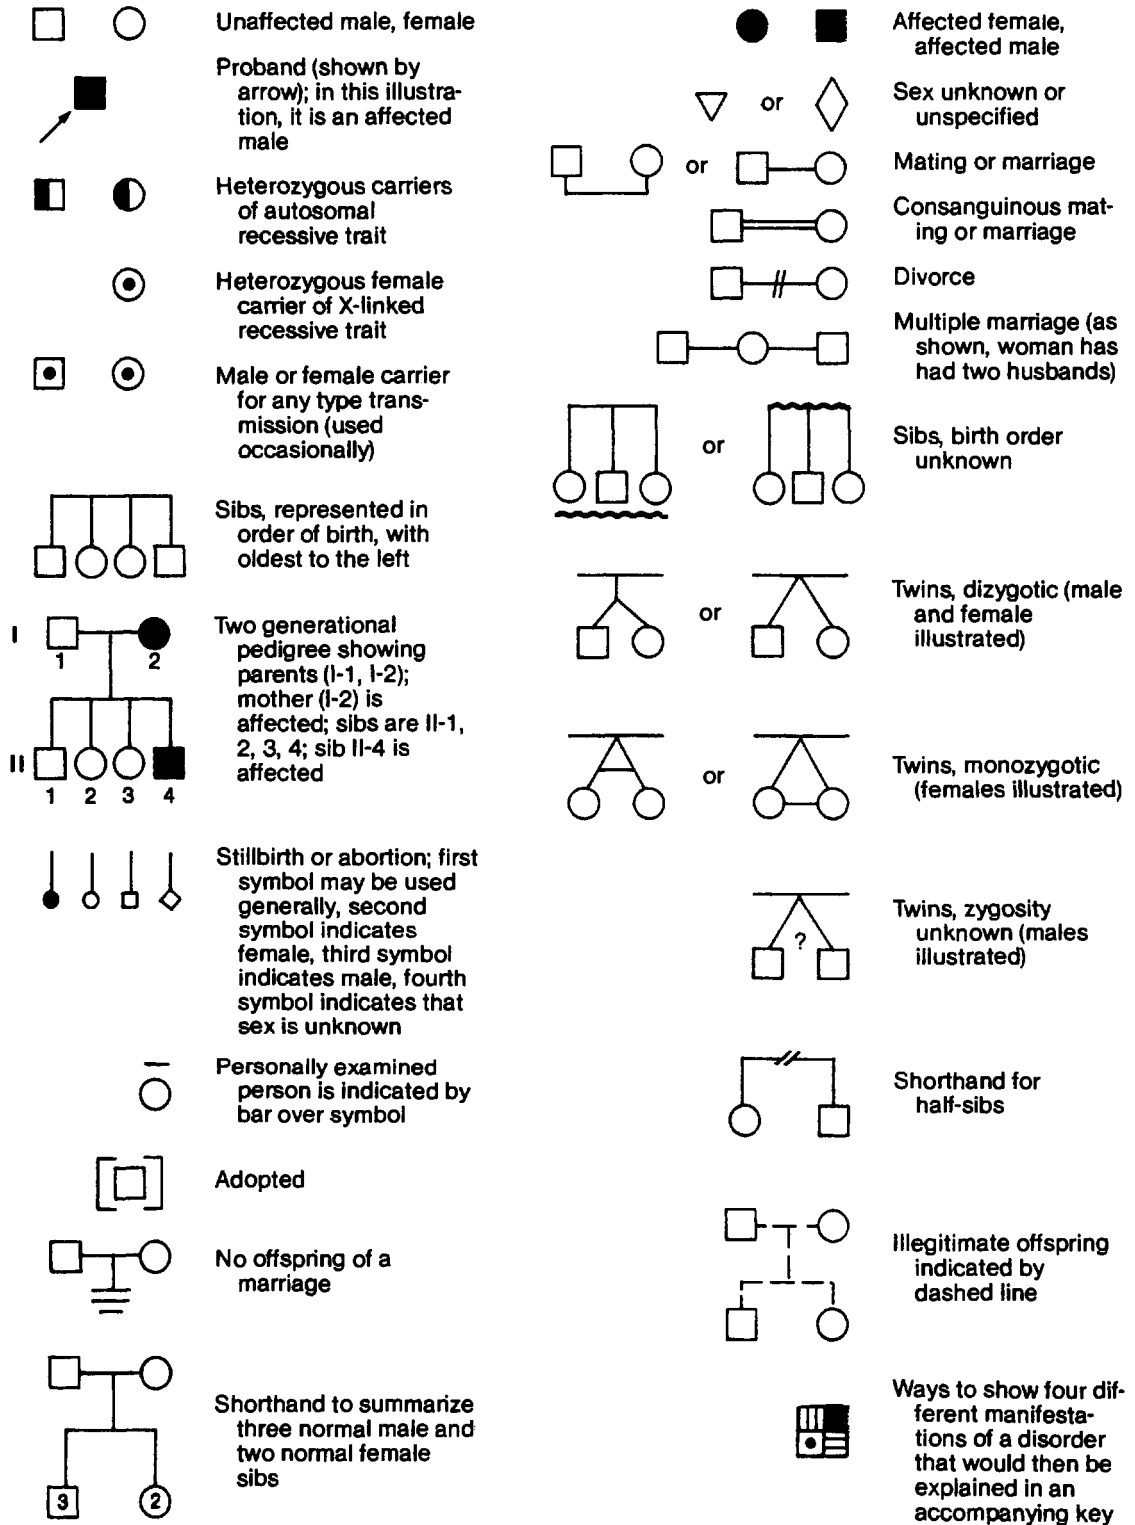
Unaffected male, female

Proband (shown by arrow); in this illustration, it is an affected male

Heterozygous carriers of autosomal recessive trait

Heterozygous female carrier of X-linked recessive trait

Male or female carrier for any type transmission (used occasionally)

Sibs, represented in order of birth, with oldest to the left

I 1 2

II 1 2 3 4

Two generational pedigree showing parents (I-1, I-2); mother (I-2) is affected; sibs are II-1, 2, 3, 4; sib II-4 is affected

Stillbirth or abortion; first symbol may be used generally, second symbol indicates female, third symbol indicates male, fourth symbol indicates that sex is unknown

Personally examined person is indicated by bar over symbol

Adopted

No offspring of a marriage

3 2

Shorthand to summarize three normal male and two normal female sibs

Affected female, affected male

or

Sex unknown or unspecified

or

Mating or marriage

Consanguinous mating or marriage

Divorce

Multiple marriage (as shown, woman has had two husbands)

or

Sibs, birth order unknown

or

Twins, dizygotic (male and female illustrated)

or

Twins, monozygotic (females illustrated)

?

Twins, zygosity unknown (males illustrated)

Shorthand for half-sibs

Illegitimate offspring indicated by dashed line

Ways to show four different manifestations of a disorder that would then be explained in an accompanying key